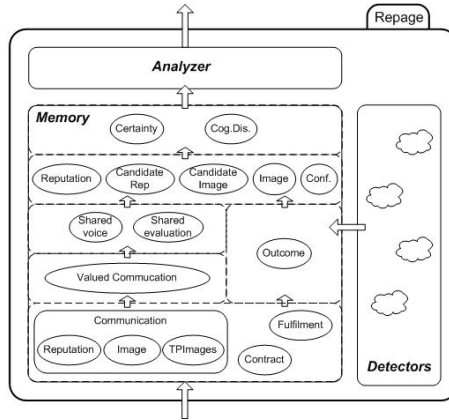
Repage

Analyzer

Memory

Certainty

Cog.Dis.

Reputation

Candidate Rep

Candidate Image

Image

Conf.

Shared voice

Shared evaluation

Outcome

Valued Commucation

Communication

Reputation

Image

TPImages

Fulfilment

Contract

Detectors